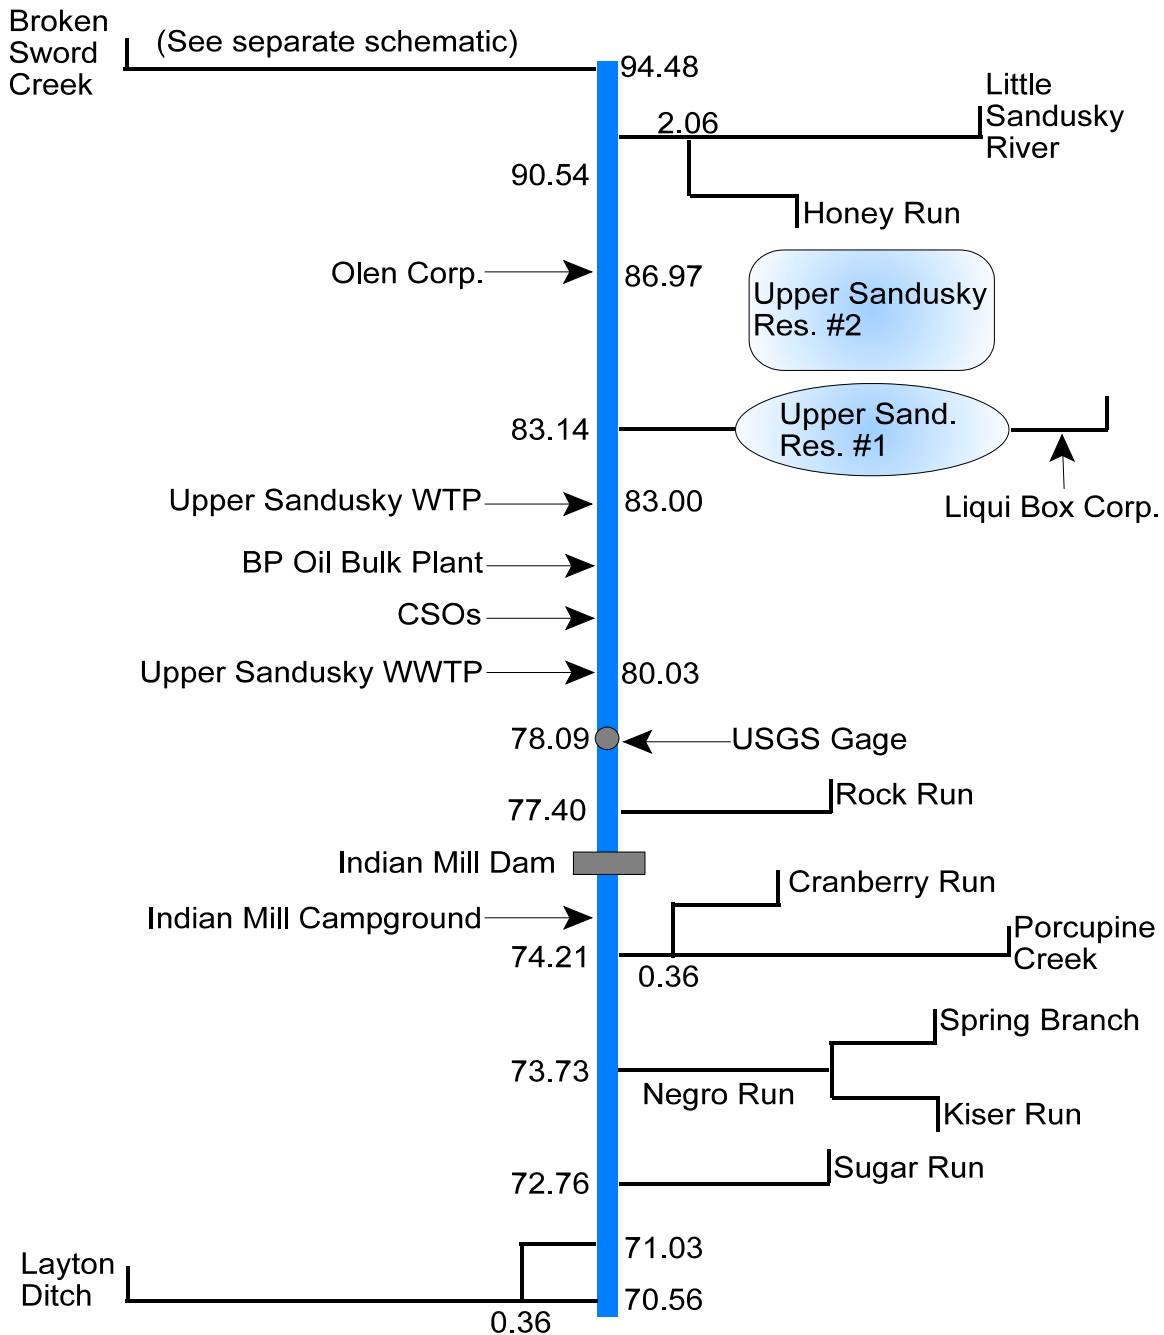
Broken Sword Creek

(See separate schematic)

94.48

Little Sandusky River

2.06

90.54

Honey Run

Olen Corp.

86.97

Upper Sandusky Res. #2

83.14

Upper Sand. Res. #1

Upper Sandusky WTP

83.00

Liqui Box Corp.

BP Oil Bulk Plant

CSOs

Upper Sandusky WWTP

80.03

78.09

USGS Gage

77.40

Rock Run

Indian Mill Dam

Cranberry Run

Indian Mill Campground

Porcupine Creek

74.21

0.36

Spring Branch

73.73

Negro Run

Kiser Run

72.76

Sugar Run

71.03

Layton Ditch

70.56

0.36